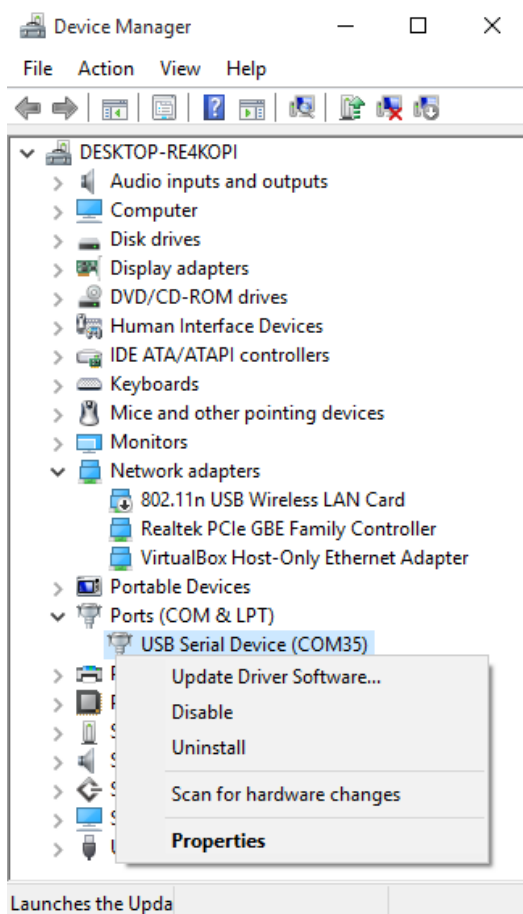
Device Manager

File Action View Help

DESKTOP-RE4KOPI
Audio inputs and outputs
Computer
Disk drives
Display adapters
DVD/CD-ROM drives
Human Interface Devices
IDE ATA/ATAPI controllers
Keyboards
Mice and other pointing devices
Monitors
Network adapters
802.11n USB Wireless LAN Card
Realtek PCIe GBE Family Controller
VirtualBox Host-Only Ethernet Adapter
Portable Devices
Ports (COM & LPT)
USB Serial Device (COM35)
P
P
S
S
S
S
U

Update Driver Software...
Disable
Uninstall
Scan for hardware changes
Properties

Launches the Upda